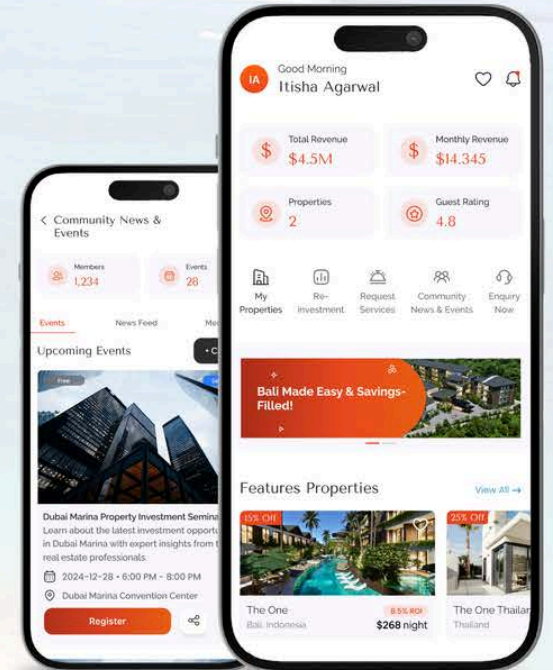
Community News & Events

Members
1,234

Events
28

Events
News Feed
Me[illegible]

Upcoming Events

+ C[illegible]

Free

Dubai Marina Property Investment Semina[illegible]
Learn about the latest investment opport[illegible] in Dubai Marina with expert insights from t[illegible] real estate professionals.

2024-12-28 • 6:00 PM - 8:00 PM
Dubai Marina Convention Center

Register

IA
Good Morning
Itisha Agarwal

Total Revenue
$4.5M

Monthly Revenue
$14,345

Properties
2

Guest Rating
4.8

My Properties
Re-Investment
Request Services
Community News & Events
Enquiry Now

Bali Made Easy & Savings-Filled!

Features Properties
View All →

15% Off
The One
Bali, Indonesia
8.5% ROI
$268 night

25% Off
The One Thailan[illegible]
Thailand